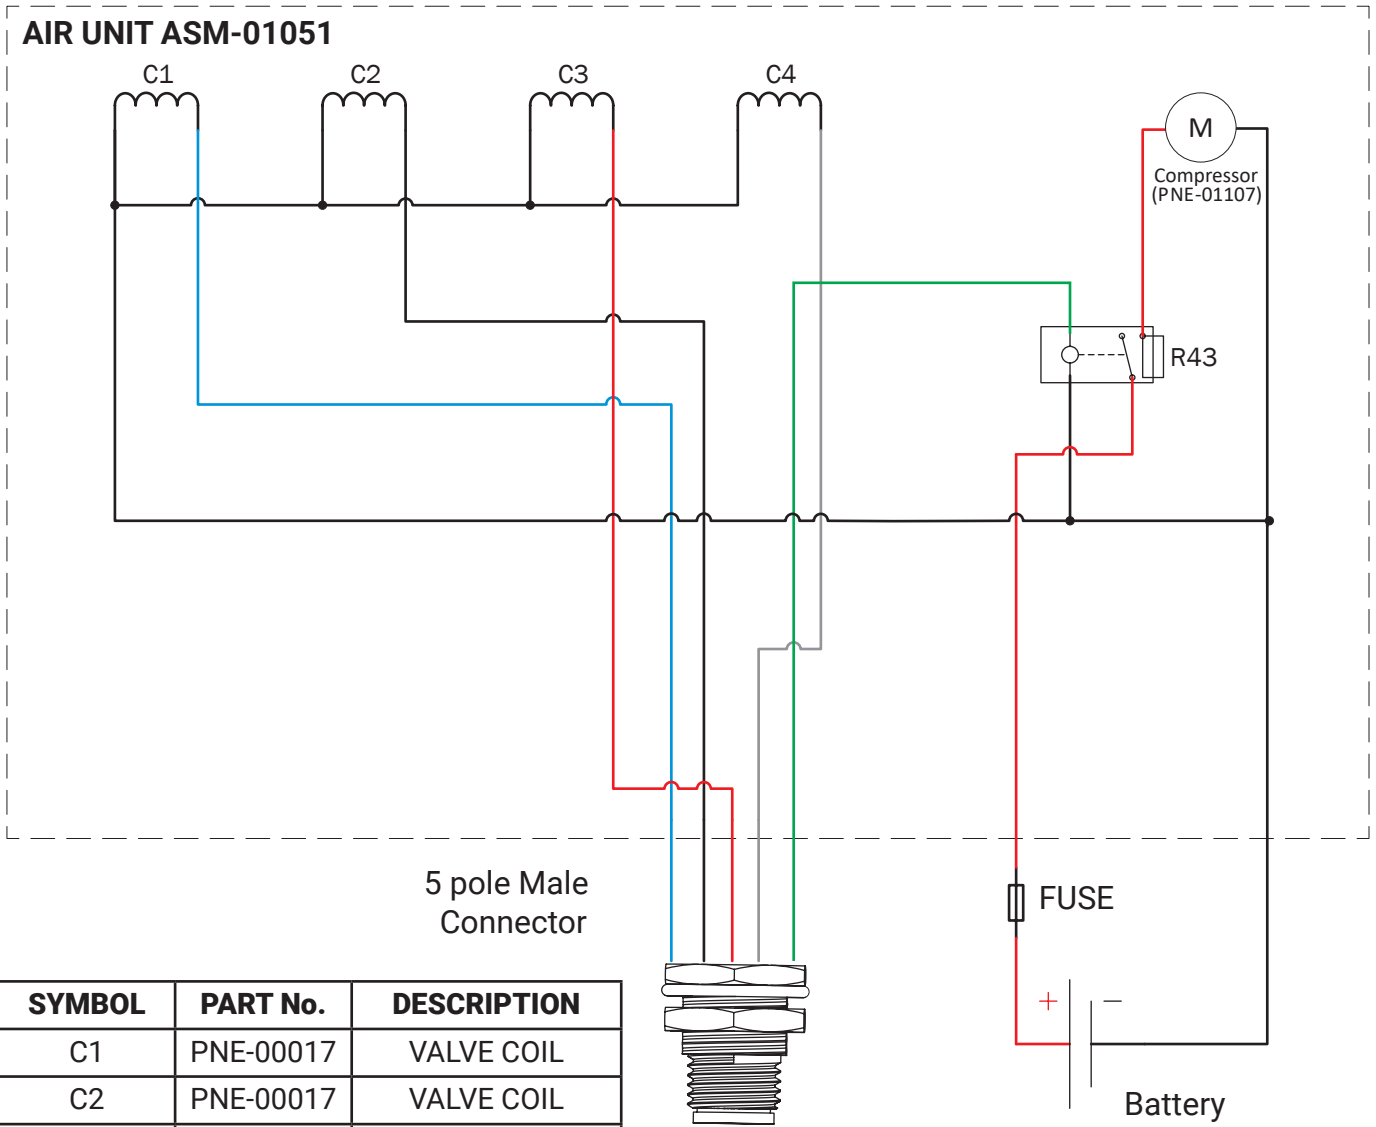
AIR UNIT ASM-01051

C1

C2

C3

C4

M

Compressor
(PNE-01107)

R43

5 pole Male Connector

FUSE

+

−

Battery

| SYMBOL | PART No. | DESCRIPTION |
|---|---|---|
| C1 | PNE-00017 | VALVE COIL |
| C2 | PNE-00017 | VALVE COIL |